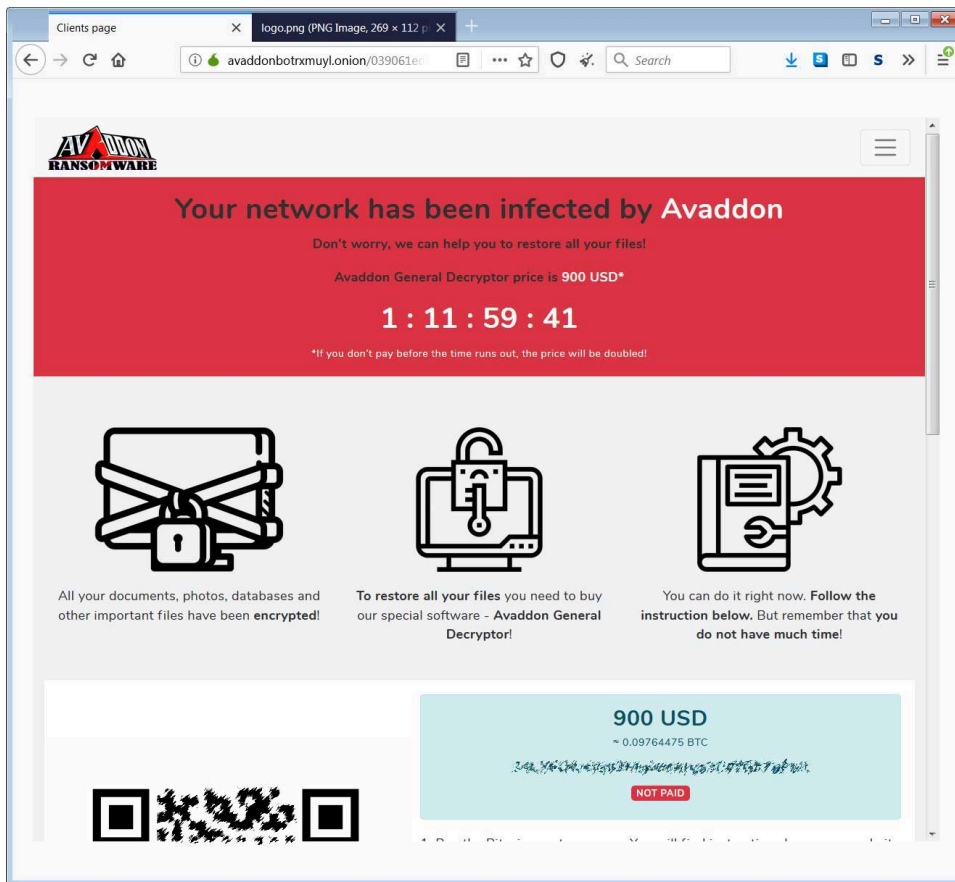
Clients page
logo.png (PNG Image, 269 × 112 p

avaddonbotrxmuyl.onion/039061e

Search

AVADDON
RANSOMWARE

Your network has been infected by Avaddon

Don't worry, we can help you to restore all your files!

Avaddon General Decryptor price is 900 USD*

1 : 11 : 59 : 41

*If you don't pay before the time runs out, the price will be doubled!

All your documents, photos, databases and other important files have been encrypted!

To restore all your files you need to buy our special software - Avaddon General Decryptor!

You can do it right now. Follow the instruction below. But remember that you do not have much time!

900 USD
≈ 0.09764475 BTC
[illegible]
NOT PAID

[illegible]